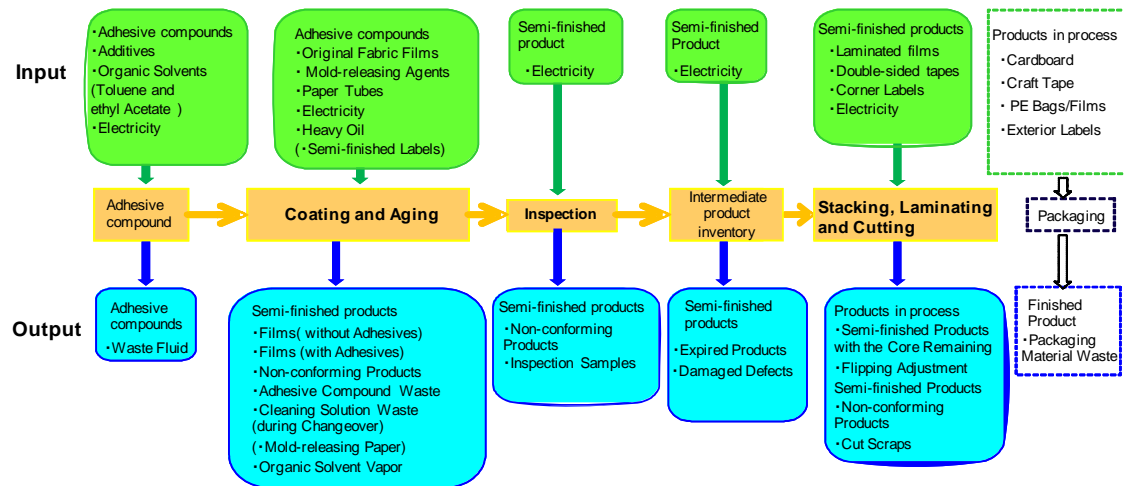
Input

・Adhesive compounds
・Additives
・Organic Solvents (Toluene and ethyl Acetate )
・Electricity

Adhesive compounds
・Original Fabric Films
・Mold-releasing Agents
・Paper Tubes
・Electricity
・Heavy Oil
(・Semi-finished Labels)

Semi-finished product
・Electricity

Semi-finished Product
・Electricity

Semi-finished products
・Laminated films
・Double-sided tapes
・Corner Labels
・Electricity

Products in process
・Cardboard
・Craft Tape
・PE Bags/Films
・Exterior Labels

Adhesive compound

Coating and Aging

Inspection

Intermediate product inventory

Stacking, Laminating and Cutting

Packaging

Output

Adhesive compounds
・Waste Fluid

Semi-finished products
・Films( without Adhesives)
・Films (with Adhesives)
・Non-conforming Products
・Adhesive Compound Waste
・Cleaning Solution Waste (during Changeover)
(・Mold-releasing Paper)
・Organic Solvent Vapor

Semi-finished products
・Non-conforming Products
・Inspection Samples

Semi-finished products
・Expired Products
・Damaged Defects

Products in process
・Semi-finished Products with the Core Remaining
・Flipping Adjustment Semi-finished Products
・Non-conforming Products
・Cut Scraps

Finished Product
・Packaging Material Waste